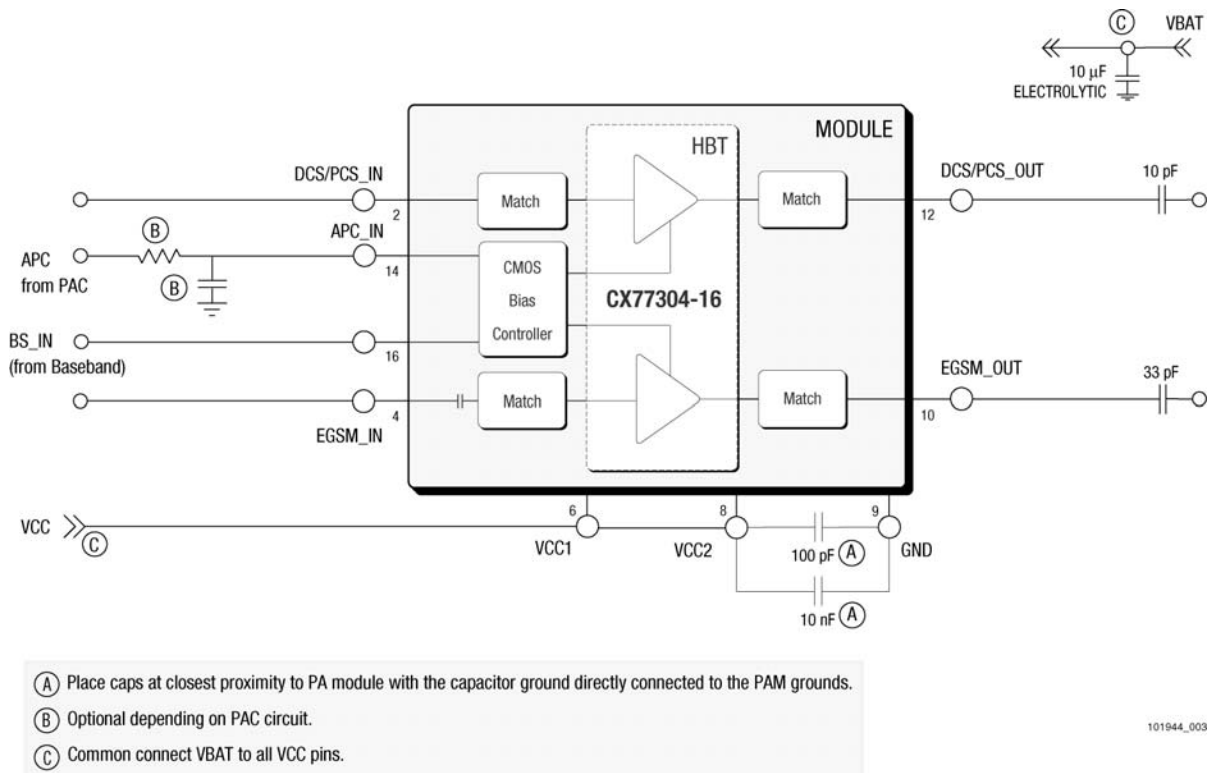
(C) VBAT

10 µF ELECTROLYTIC

MODULE

HBT

DCS/PCS_IN

2

Match

Match

DCS/PCS_OUT

12

10 pF

(B)

APC_IN

14

APC from PAC

(B)

CMOS Bias Controller

CX77304-16

BS_IN (from Baseband)

16

Match

Match

EGSM_OUT

10

33 pF

EGSM_IN

4

VCC (C)

6

VCC1

8

VCC2

9

GND

100 pF (A)

10 nF (A)

(A) Place caps at closest proximity to PA module with the capacitor ground directly connected to the PAM grounds.

(B) Optional depending on PAC circuit.

(C) Common connect VBAT to all VCC pins.

101944_003